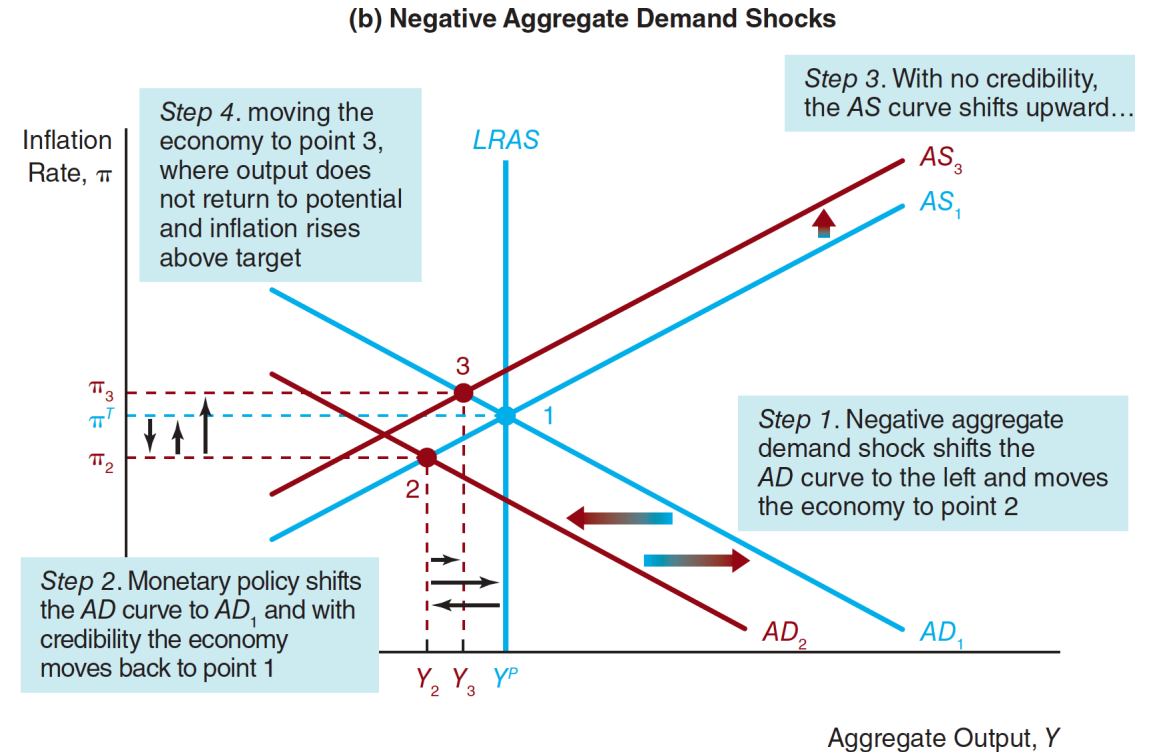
(b) Negative Aggregate Demand Shocks

Step 3. With no credibility, the AS curve shifts upward…

Step 4. moving the economy to point 3, where output does not return to potential and inflation rises above target

Inflation Rate, $\pi$

LRAS

$AS_3$

$AS_1$

3

$\pi_3$

$\pi^T$

$\pi_2$

1

2

Step 1. Negative aggregate demand shock shifts the AD curve to the left and moves the economy to point 2

Step 2. Monetary policy shifts the AD curve to $AD_1$ and with credibility the economy moves back to point 1

$AD_2$

$AD_1$

$Y_2$ $Y_3$ $Y^P$

Aggregate Output, Y